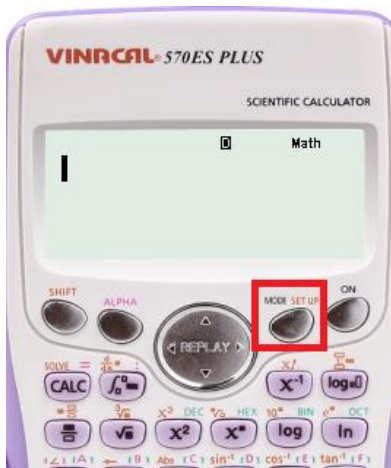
VINACAL 570ES PLUS

SCIENTIFIC CALCULATOR

D Math

SHIFT ALPHA REPLAY MODE SET UP ON

SOLVE = CALC

$x^{-1}$ $\log_\blacksquare\square$

$\sqrt{\blacksquare}$ $x^2$ $x^\blacksquare$ log ln

DEC HEX BIN OCT

Abs $\sin^{-1}$ $\cos^{-1}$ $\tan^{-1}$